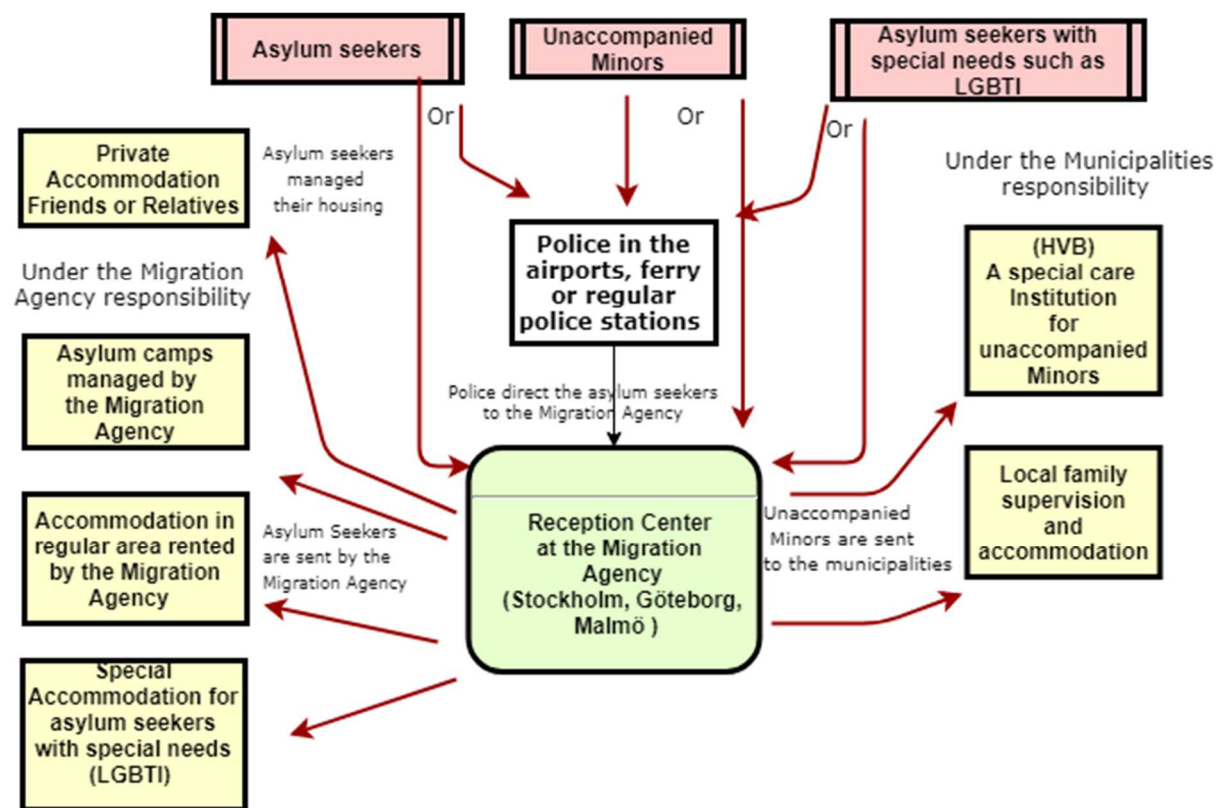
Asylum seekers

Unaccompanied Minors

Asylum seekers with special needs such as LGBTI

Or

Or

Or

Private Accommodation Friends or Relatives

Asylum seekers managed their housing

Under the Municipalities responsibility

Police in the airports, ferry or regular police stations

Under the Migration Agency responsibility

(HVB) A special care Institution for unaccompanied Minors

Asylum camps managed by the Migration Agency

Police direct the asylum seekers to the Migration Agency

Local family supervision and accommodation

Accommodation in regular area rented by the Migration Agency

Asylum Seekers are sent by the Migration Agency

Reception Center at the Migration Agency (Stockholm, Göteborg, Malmö )

Unaccompanied Minors are sent to the municipalities

Special Accommodation for asylum seekers with special needs (LGBTI)